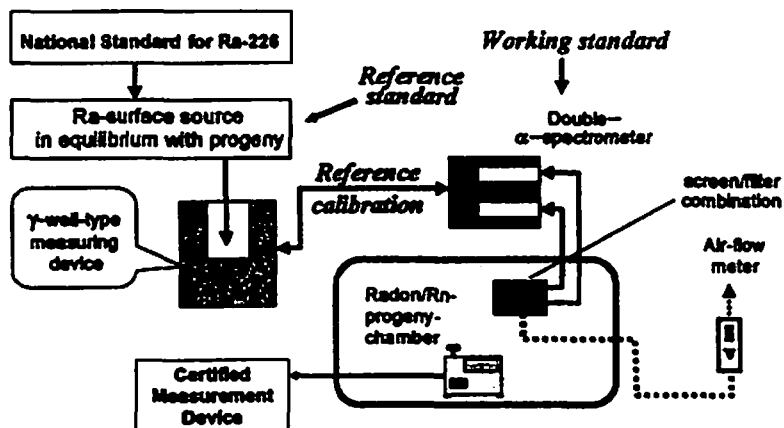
National Standard for Ra-226

Working standard

Reference standard

Ra-surface source in equilibrium with progeny

Double-$\alpha$-spectrometer

$\gamma$-well-type measuring device

Reference calibration

screen/filter combination

Air-flow meter

Radon/Rn-progeny-chamber

Certified Measurement Device